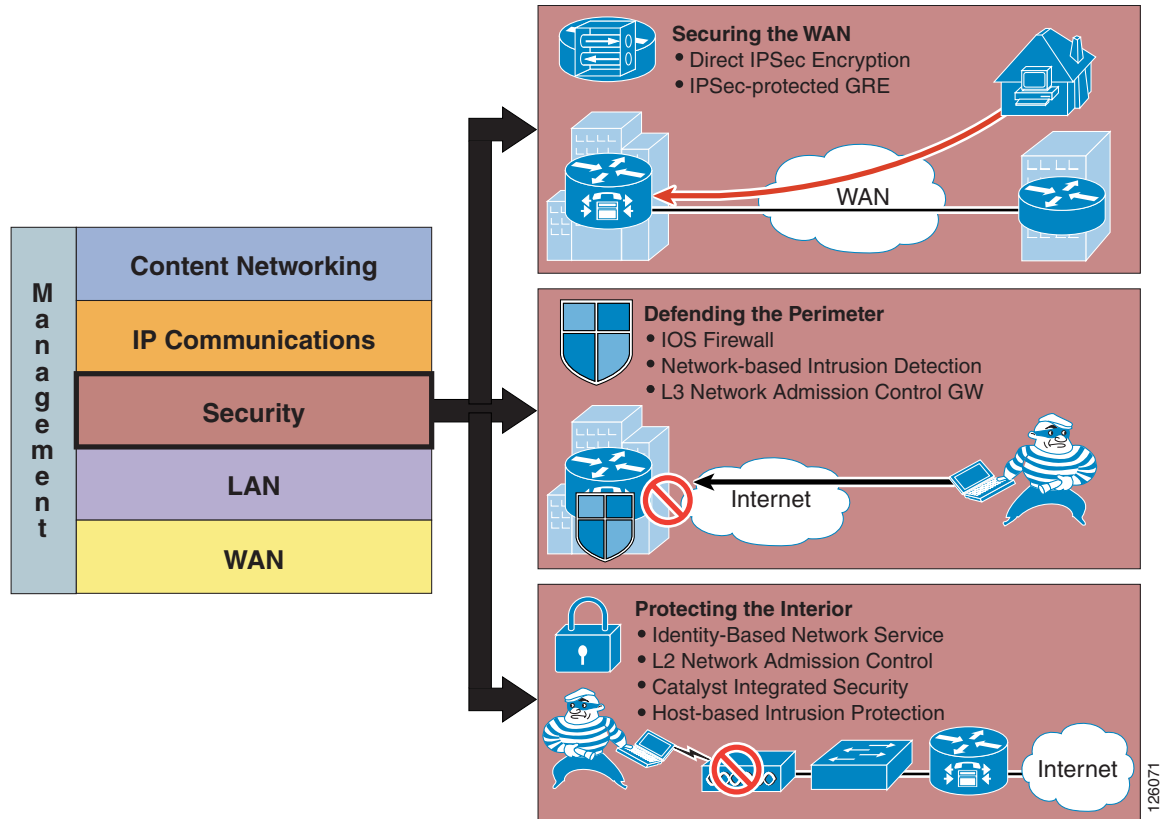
Management

Content Networking

IP Communications

Security

LAN

WAN

Securing the WAN
• Direct IPSec Encryption
• IPSec-protected GRE

WAN

Defending the Perimeter
• IOS Firewall
• Network-based Intrusion Detection
• L3 Network Admission Control GW

Internet

Protecting the Interior
• Identity-Based Network Service
• L2 Network Admission Control
• Catalyst Integrated Security
• Host-based Intrusion Protection

Internet

126071